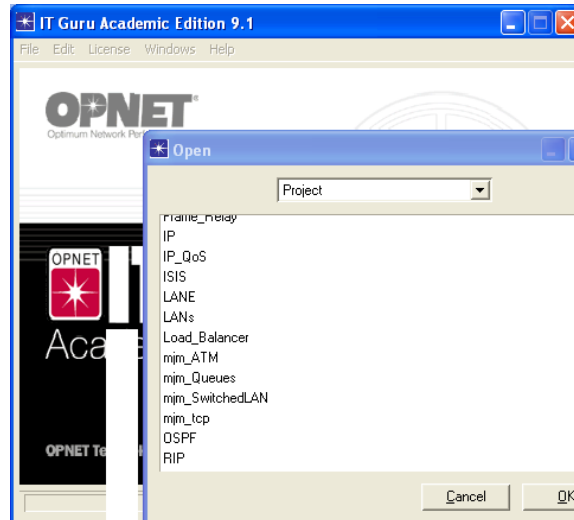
IT Guru Academic Edition 9.1

File Edit License Windows Help

OPNET
Optimum Network Per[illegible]

OPNET

Aca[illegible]

OPNET Te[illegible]

Open

Project

Frame_Relay
IP
IP_QoS
ISIS
LANE
LANs
Load_Balancer
mjm_ATM
mjm_Queues
mjm_SwitchedLAN
mjm_tcp
OSPF
RIP

Cancel
OK